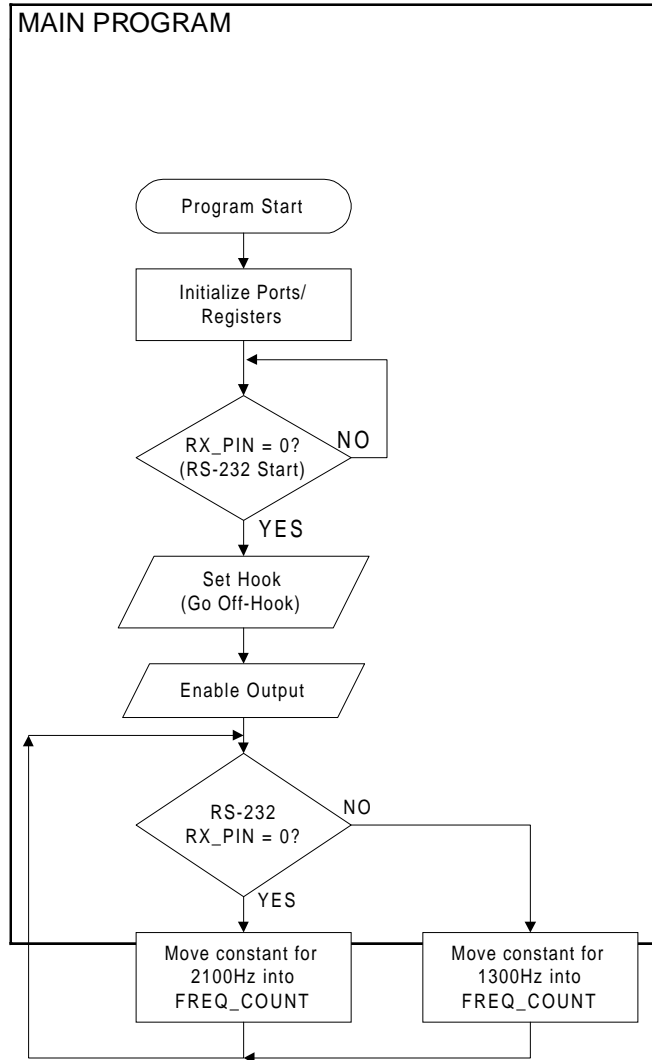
MAIN PROGRAM

Program Start

Initialize Ports/ Registers

RX_PIN = 0? (RS-232 Start)

NO

YES

Set Hook (Go Off-Hook)

Enable Output

RS-232 RX_PIN = 0?

NO

YES

Move constant for 2100Hz into FREQ_COUNT

Move constant for 1300Hz into FREQ_COUNT